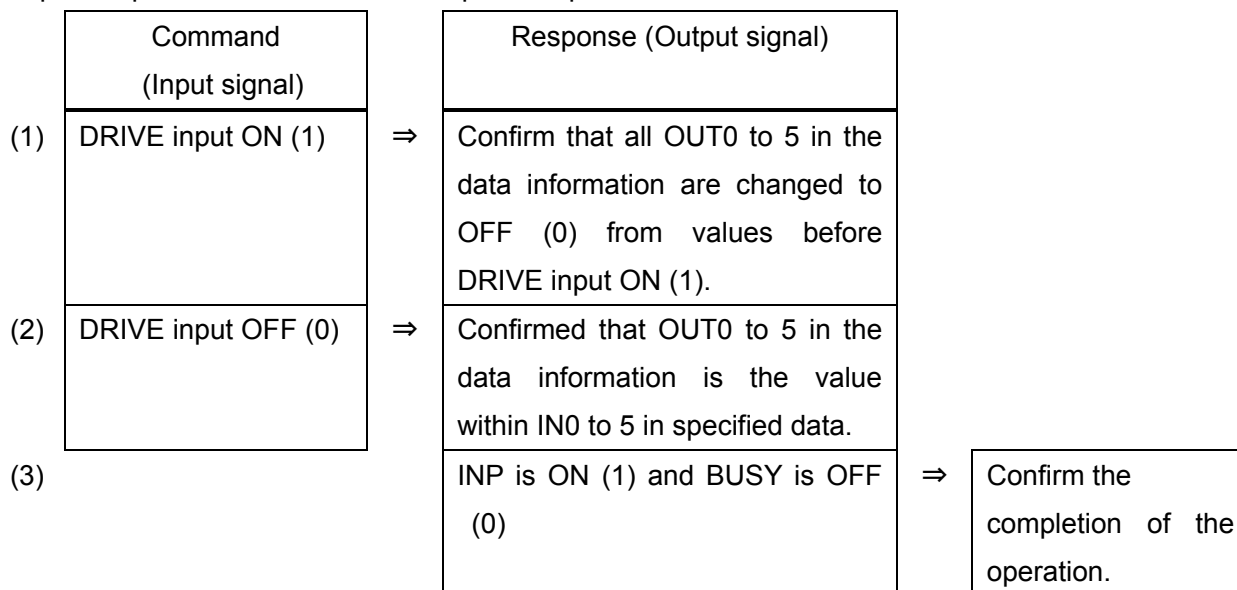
| | Command (Input signal) | | Response (Output signal) | | |
|---|---|---|---|---|---|
| (1) | DRIVE input ON (1) | ⇒ | Confirm that all OUT0 to 5 in the data information are changed to OFF (0) from values before DRIVE input ON (1). | | |
| (2) | DRIVE input OFF (0) | ⇒ | Confirmed that OUT0 to 5 in the data information is the value within IN0 to 5 in specified data. | | |
| (3) | | | INP is ON (1) and BUSY is OFF (0) | ⇒ | Confirm the completion of the operation. |